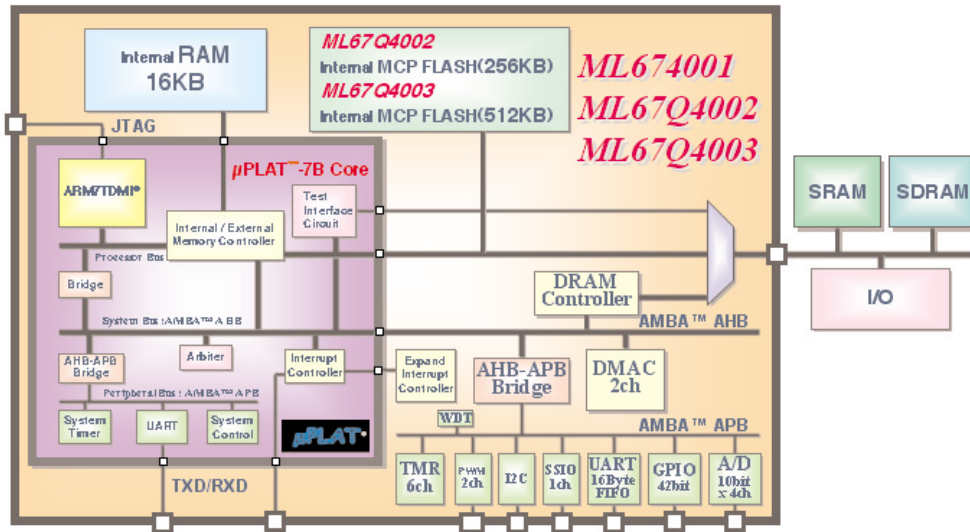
Internal RAM
16KB

ML67Q4002
Internal MCP FLASH(256KB)
ML67Q4003
Internal MCP FLASH(512KB)

ML674001
ML67Q4002
ML67Q4003

JTAG

ARM7TDMI®

μPLAT™-7B Core

Test
Interface
Circuit

Internal / External
Memory Controller

Processor Bus

Bridge

System Bus :AMBA™ AHB

AHB-APB
Bridge

Arbiter

Interrupt
Controller

Peripheral Bus : AMBA™ APB

System
Timer

UART

System
Control

μPLAT®

SRAM

SDRAM

I/O

DRAM
Controller

AMBA™ AHB

Expand
Interrupt
Controller

AHB-APB
Bridge

DMAC
2ch

WDT

AMBA™ APB

TMR
6ch

PWM
2ch

I2C

SSIO
1ch

UART
16Byte
FIFO

GPIO
42bit

A/D
10bit
x 4ch

TXD/RXD